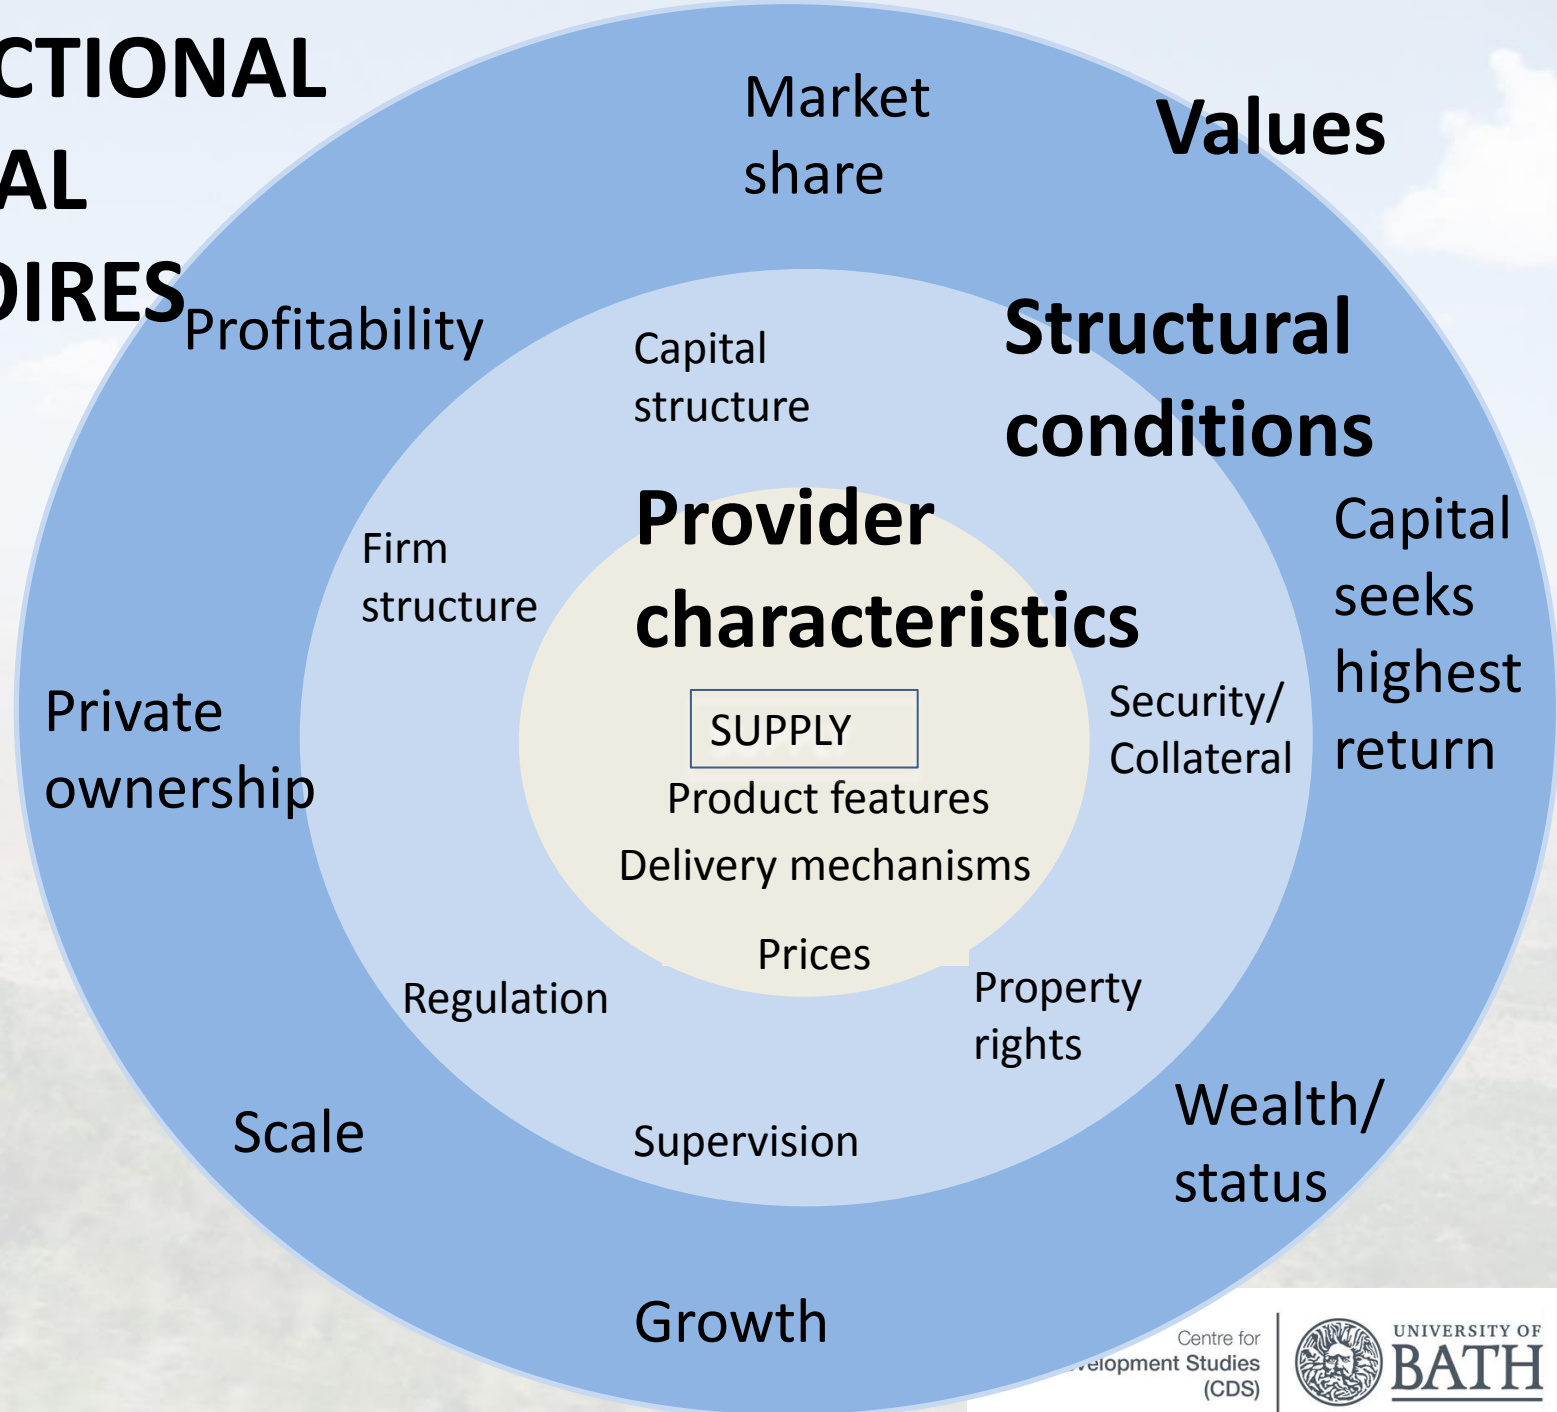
CTIONAL
AL
OIRES

Market share

Values

Profitability

Capital structure

Structural conditions

Provider characteristics

Firm structure

Capital seeks highest return

Private ownership

SUPPLY

Product features

Delivery mechanisms

Security/ Collateral

Prices

Regulation

Property rights

Scale

Supervision

Wealth/ status

Growth

Centre for
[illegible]velopment Studies
(CDS)

UNIVERSITY OF
BATH